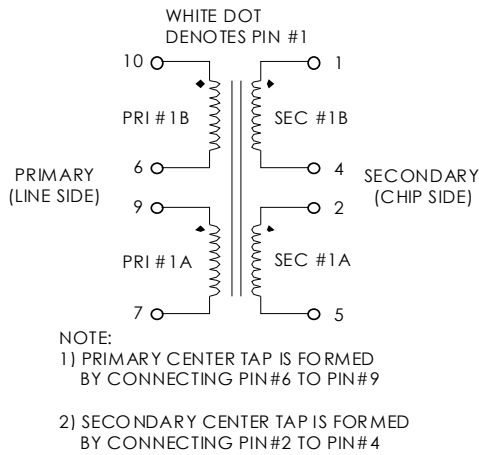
WHITE DOT
DENOTES PIN #1

10
1
PRI #1B
SEC #1B
PRIMARY
(LINE SIDE)
6
4
SECONDARY
(CHIP SIDE)
9
2
PRI #1A
SEC #1A
7
5

NOTE:
1) PRIMARY CENTER TAP IS FORMED BY CONNECTING PIN#6 TO PIN#9

2) SECONDARY CENTER TAP IS FORMED BY CONNECTING PIN#2 TO PIN#4